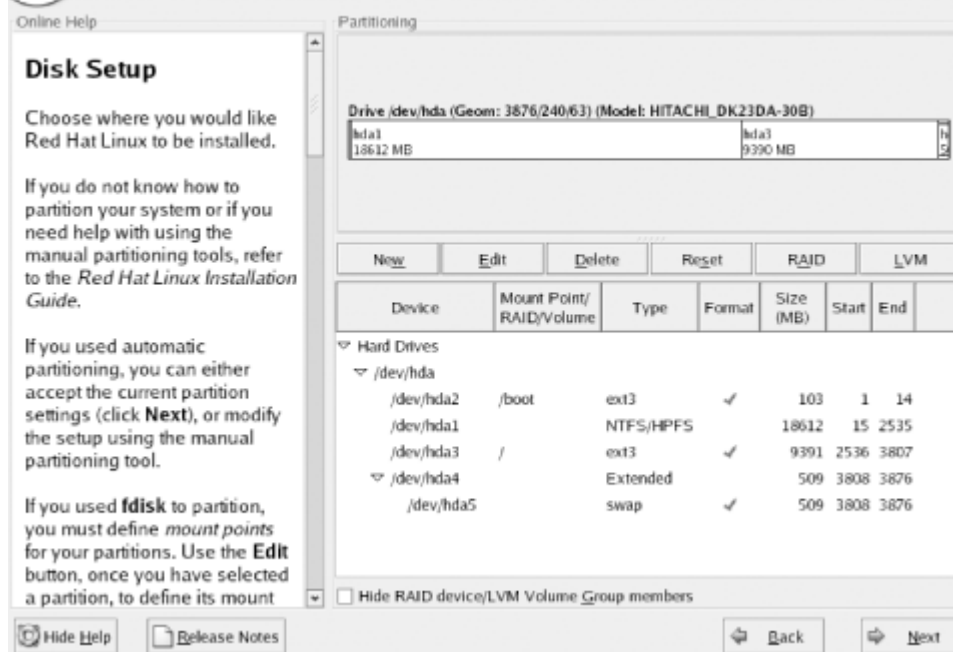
Online Help

Disk Setup

Choose where you would like Red Hat Linux to be installed.

If you do not know how to partition your system or if you need help with using the manual partitioning tools, refer to the *Red Hat Linux Installation Guide*.

If you used automatic partitioning, you can either accept the current partition settings (click **Next**), or modify the setup using the manual partitioning tool.

If you used **fdisk** to partition, you must define *mount points* for your partitions. Use the **Edit** button, once you have selected a partition, to define its mount

Partitioning

Drive /dev/hda (Geom: 3876/240/63) (Model: HITACHI_DK23DA-30B)

hda1
18612 MB

hda3
9390 MB

New | Edit | Delete | Reset | RAID | LVM

| Device | Mount Point/ RAID/Volume | Type | Format | Size (MB) | Start | End |
|---|---|---|---|---|---|---|
| Hard Drives | | | | | | |
| /dev/hda | | | | | | |
| /dev/hda2 | /boot | ext3 | ✓ | 103 | 1 | 14 |
| /dev/hda1 | | NTFS/HPFS | | 18612 | 15 | 2535 |
| /dev/hda3 | / | ext3 | ✓ | 9391 | 2536 | 3807 |
| /dev/hda4 | | Extended | | 509 | 3808 | 3876 |
| /dev/hda5 | | swap | ✓ | 509 | 3808 | 3876 |

Hide RAID device/LVM Volume Group members

Hide Help | Release Notes | Back | Next